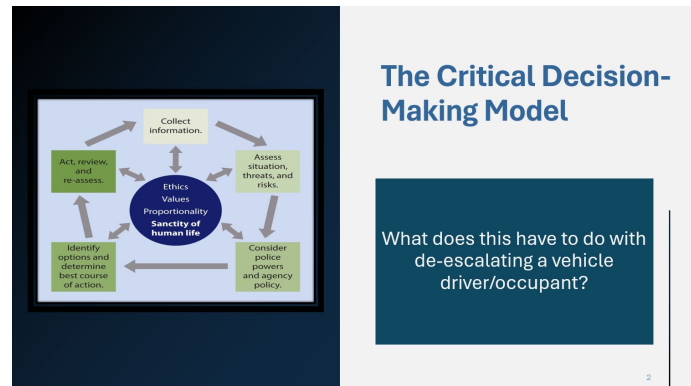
Collect information.

Assess situation, threats, and risks.

Consider police powers and agency policy.

Identify options and determine best course of action.

Act, review, and re-assess.

Ethics
Values
Proportionality
Sanctity of human life

The Critical Decision-Making Model

What does this have to do with de-escalating a vehicle driver/occupant?

2